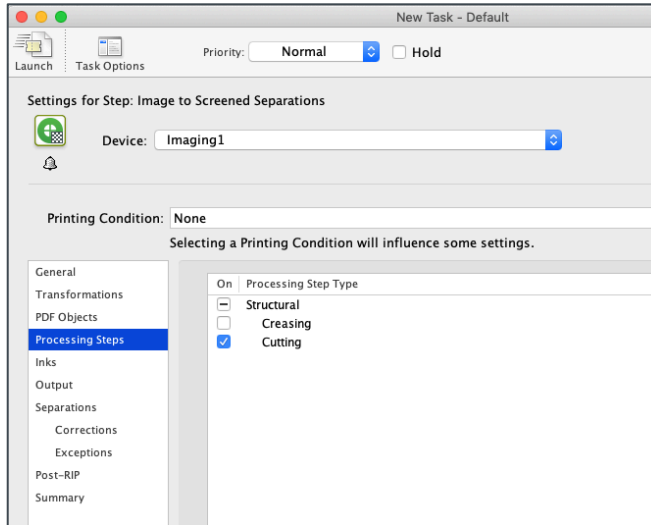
New Task - Default

Launch Task Options

Priority: Normal Hold

Settings for Step: Image to Screened Separations

Device: Imaging1

Printing Condition: None

Selecting a Printing Condition will influence some settings.

General
Transformations
PDF Objects
Processing Steps
Inks
Output
Separations
Corrections
Exceptions
Post-RIP
Summary

| On | Processing Step Type |
|---|---|
| – | Structural |
| ☐ | Creasing |
| ☑ | Cutting |